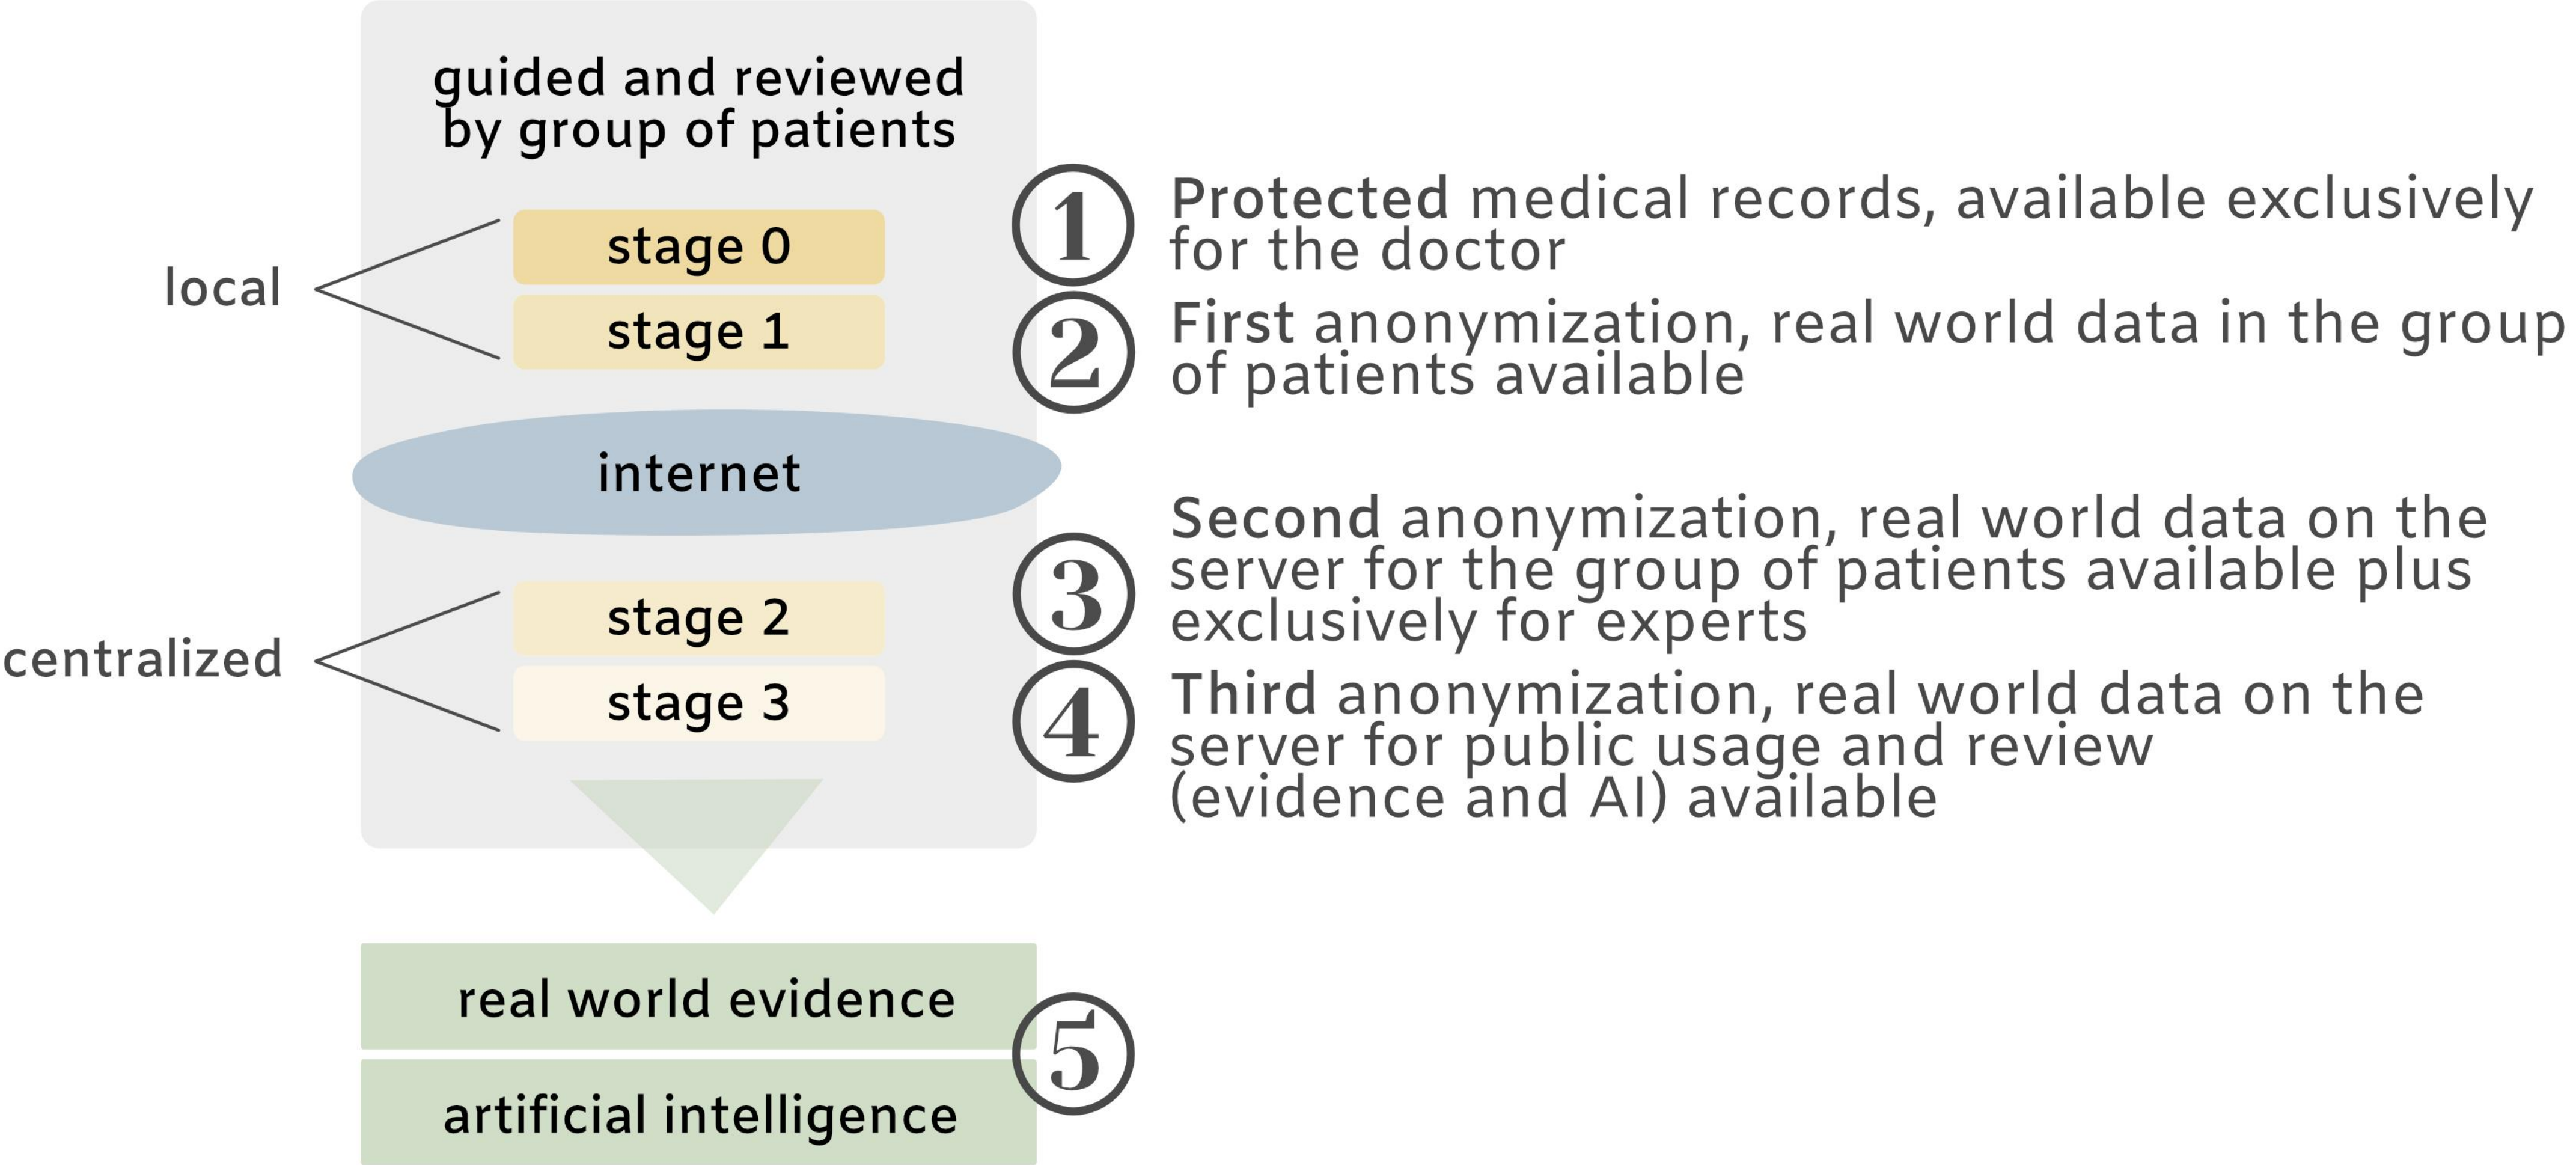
guided and reviewed by group of patients

local

stage 0

stage 1

internet

centralized

stage 2

stage 3

real world evidence

artificial intelligence

1 Protected medical records, available exclusively for the doctor

2 First anonymization, real world data in the group of patients available

3 Second anonymization, real world data on the server for the group of patients available plus exclusively for experts

4 Third anonymization, real world data on the server for public usage and review (evidence and AI) available

5